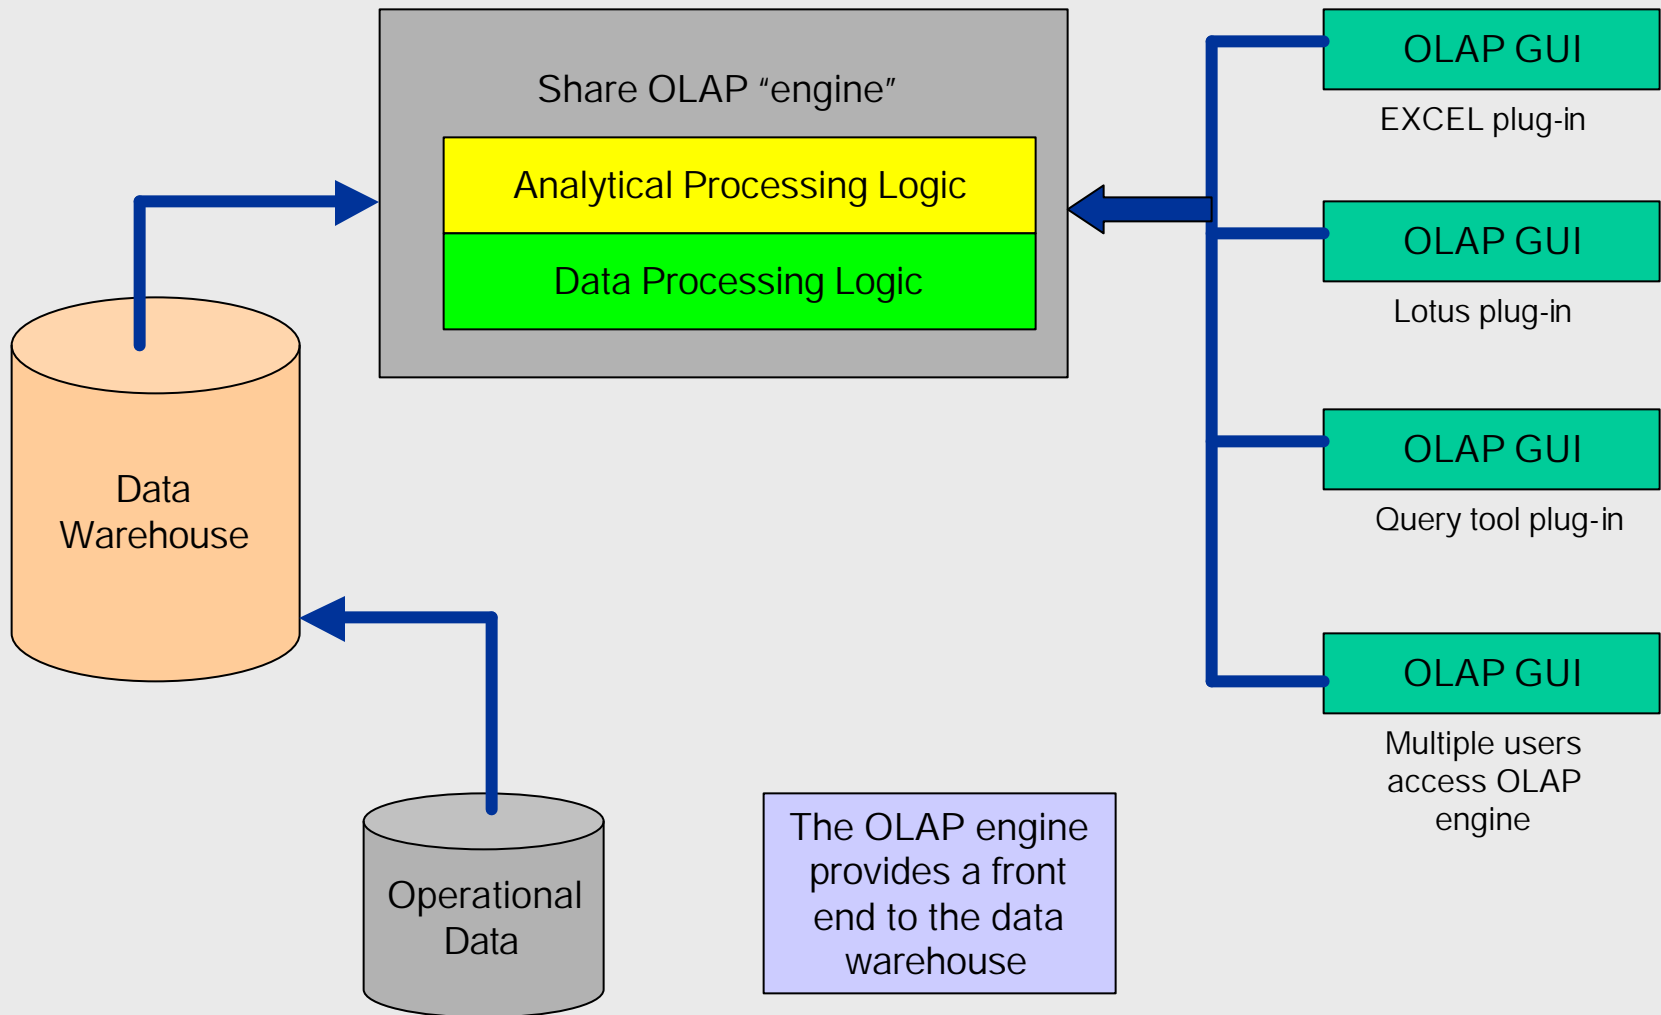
Share OLAP “engine”

Analytical Processing Logic

Data Processing Logic

OLAP GUI

EXCEL plug-in

OLAP GUI

Lotus plug-in

OLAP GUI

Query tool plug-in

OLAP GUI

Multiple users access OLAP engine

Data Warehouse

Operational Data

The OLAP engine provides a front end to the data warehouse